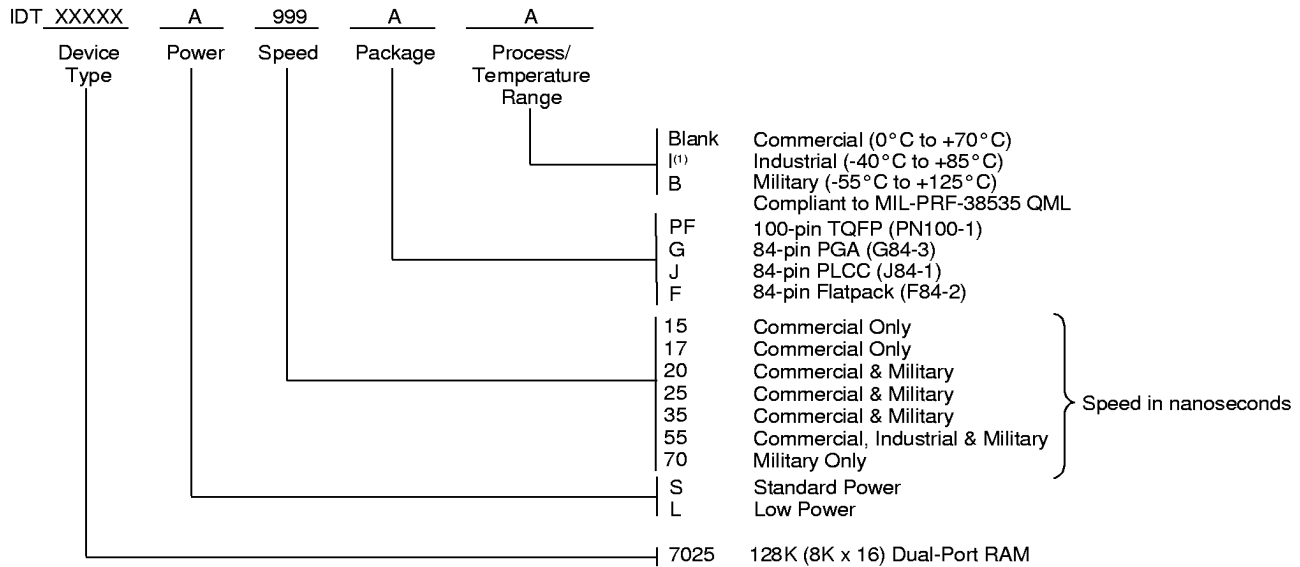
IDT XXXXX A 999 A A

Device Type Power Speed Package Process/ Temperature Range

Blank Commercial (0°C to +70°C)
I$^{(1)}$ Industrial (-40°C to +85°C)
B Military (-55°C to +125°C)
Compliant to MIL-PRF-38535 QML

PF 100-pin TQFP (PN100-1)
G 84-pin PGA (G84-3)
J 84-pin PLCC (J84-1)
F 84-pin Flatpack (F84-2)

15 Commercial Only
17 Commercial Only
20 Commercial & Military
25 Commercial & Military
35 Commercial & Military
55 Commercial, Industrial & Military
70 Military Only

Speed in nanoseconds

S Standard Power
L Low Power

7025 128K (8K x 16) Dual-Port RAM